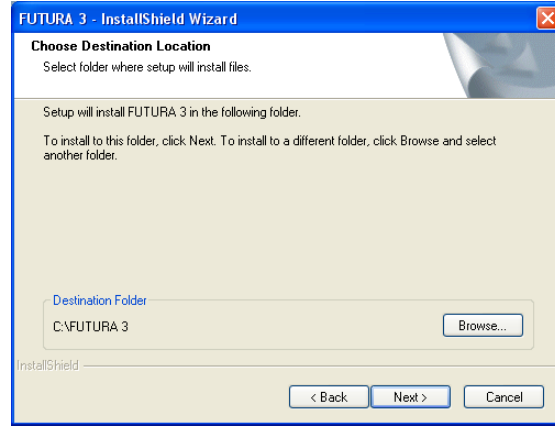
FUTURA 3 - InstallShield Wizard

Choose Destination Location

Select folder where setup will install files.

Setup will install FUTURA 3 in the following folder.

To install to this folder, click Next. To install to a different folder, click Browse and select another folder.

Destination Folder

C:\FUTURA 3

Browse...

InstallShield

< Back

Next >

Cancel